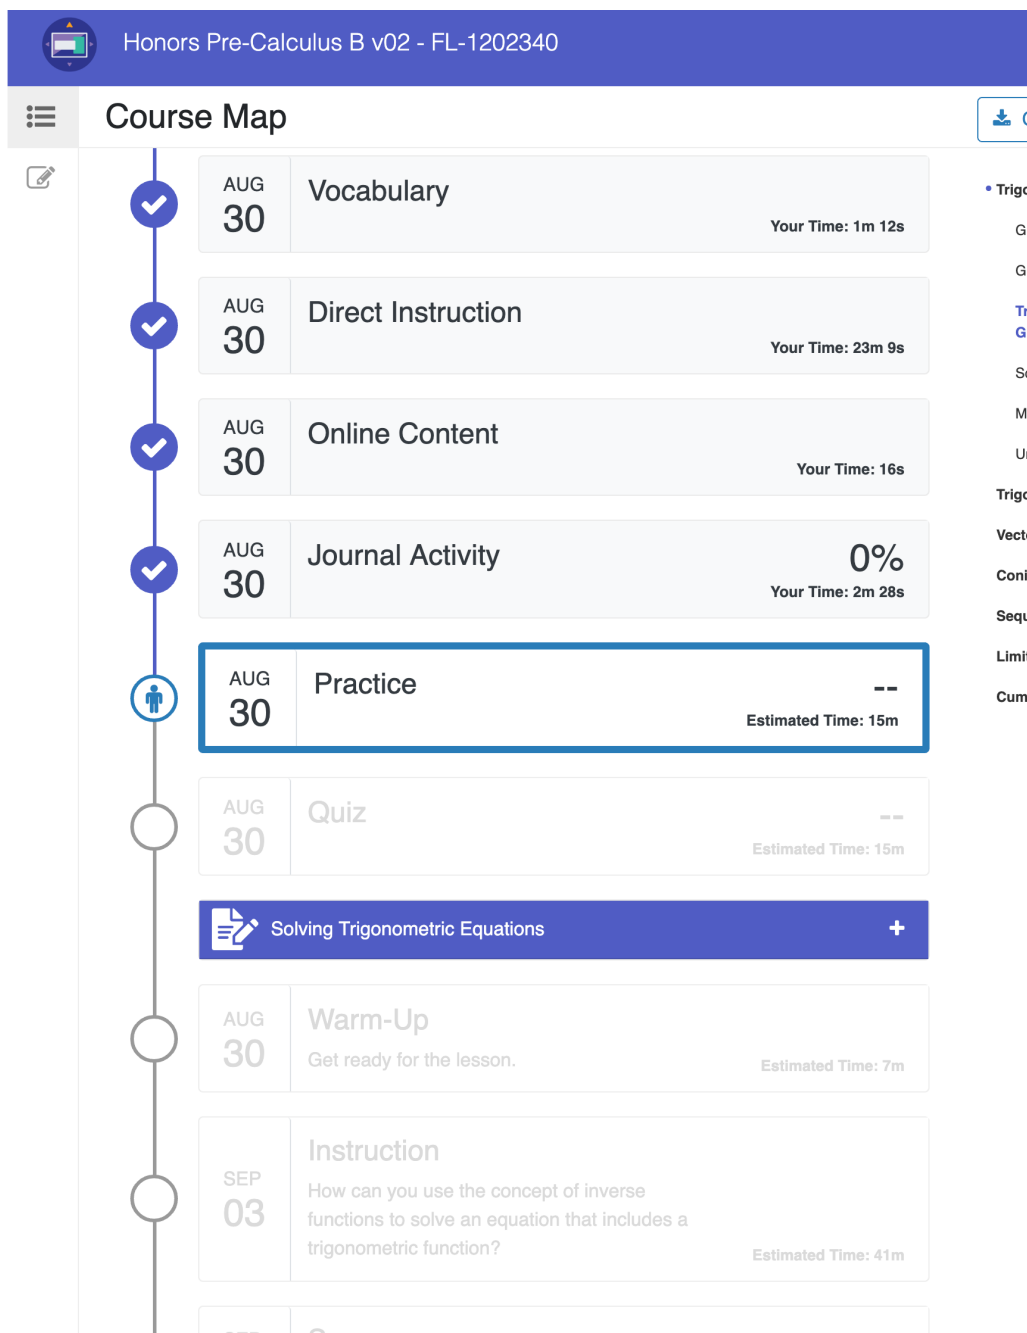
Honors Pre-Calculus B v02 - FL-1202340

Course Map

AUG 30
Vocabulary
Your Time: 1m 12s

AUG 30
Direct Instruction
Your Time: 23m 9s

AUG 30
Online Content
Your Time: 16s

AUG 30
Journal Activity
0%
Your Time: 2m 28s

AUG 30
Practice
--
Estimated Time: 15m

AUG 30
Quiz
--
Estimated Time: 15m

Solving Trigonometric Equations +

AUG 30
Warm-Up
Get ready for the lesson.
Estimated Time: 7m

SEP 03
Instruction
How can you use the concept of inverse functions to solve an equation that includes a trigonometric function?
Estimated Time: 41m

• Trig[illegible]
G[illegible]
G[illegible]
Tr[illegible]
G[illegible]
S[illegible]
M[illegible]
U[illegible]
Trig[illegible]
Vect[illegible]
Coni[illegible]
Sequ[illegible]
Limi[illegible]
Cum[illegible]